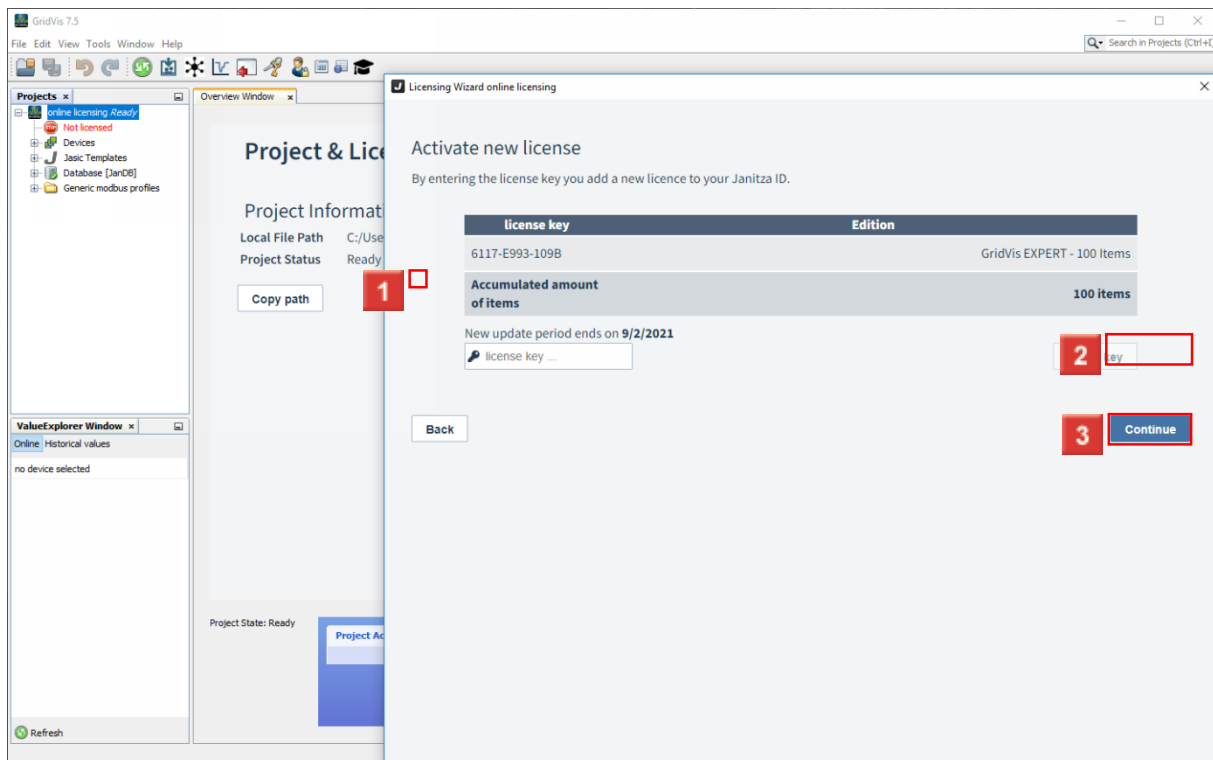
GridVis 7.5

File Edit View Tools Window Help

Search in Projects (Ctrl+I)

Projects ×

online licensing Ready

Not licensed

Devices

Jasic Templates

Database [JanDB]

Generic modbus profiles

Overview Window ×

Project & Lic

Project Informat

Local File Path C:/Use

Project Status Ready

Copy path

Project State: Ready

Project Ac

ValueExplorer Window ×

Online Historical values

no device selected

Refresh

Licensing Wizard online licensing

Activate new license

By entering the license key you add a new licence to your Janitza ID.

| license key | Edition |
|---|---|
| 6117-E993-109B | GridVis EXPERT - 100 Items |
| Accumulated amount of items | 100 items |

New update period ends on 9/2/2021

license key ...

ey

Back

Continue

1

2

3